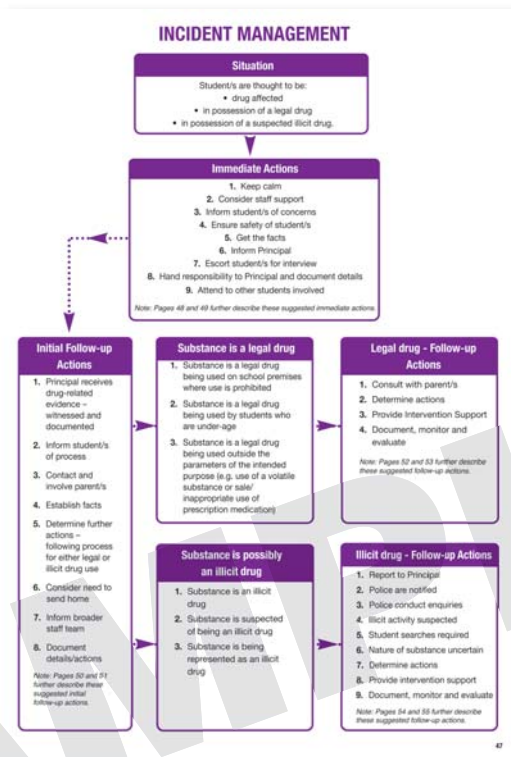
INCIDENT MANAGEMENT

Situation

Student/s are thought to be:
• drug affected
• in possession of a legal drug
• in possession of a suspected illicit drug.

Immediate Actions

1. Keep calm
2. Consider staff support
3. Inform student/s of concerns
4. Ensure safety of student/s
5. Get the facts
6. Inform Principal
7. Escort student/s for interview
8. Hand responsibility to Principal and document details
9. Attend to other students involved

Note: Pages 48 and 49 further describe these suggested immediate actions.

Initial Follow-up Actions

1. Principal receives drug-related evidence – witnessed and documented
2. Inform student/s of process
3. Contact and involve parent/s
4. Establish facts
5. Determine further actions – following process for either legal or illicit drug use
6. Consider need to send home
7. Inform broader staff team
8. Document details/actions

Note: Pages 50 and 51 further describe these suggested initial follow-up actions.

Substance is a legal drug

1. Substance is a legal drug being used on school premises where use is prohibited
2. Substance is a legal drug being used by students who are under-age
3. Substance is a legal drug being used outside the parameters of the intended purpose (e.g. use of a volatile substance or sale/ inappropriate use of prescription medication)

Legal drug - Follow-up Actions

1. Consult with parent/s
2. Determine actions
3. Provide Intervention Support
4. Document, monitor and evaluate

Note: Pages 52 and 53 further describe these suggested follow-up actions.

Substance is possibly an illicit drug

1. Substance is an illicit drug
2. Substance is suspected of being an illicit drug
3. Substance is being represented as an illicit drug

Illicit drug - Follow-up Actions

1. Report to Principal
2. Police are notified
3. Police conduct enquiries
4. Illicit activity suspected
5. Student searches required
6. Nature of substance uncertain
7. Determine actions
8. Provide intervention support
9. Document, monitor and evaluate

Note: Pages 54 and 55 further describe these suggested follow-up actions.

47